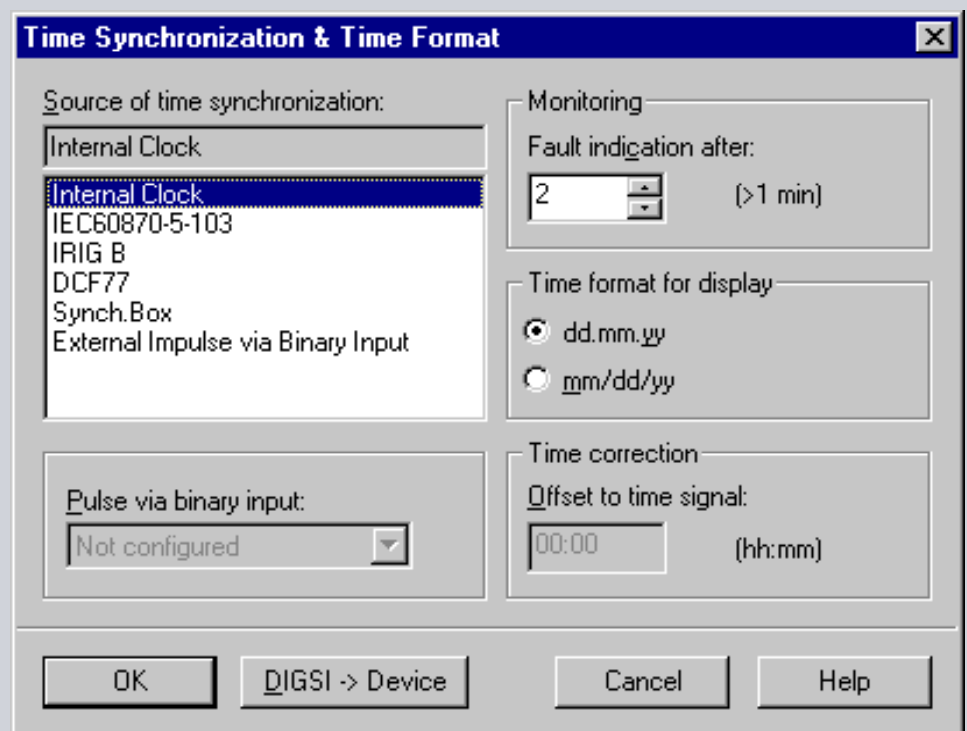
Time Synchronization & Time Format

Source of time synchronization:

Internal Clock

Internal Clock
IEC60870-5-103
IRIG B
DCF77
Synch.Box
External Impulse via Binary Input

Pulse via binary input:

Not configured

Monitoring

Fault indication after:

2

(>1 min)

Time format for display

dd.mm.yy

mm/dd/yy

Time correction

Offset to time signal:

00:00

(hh:mm)

OK

DIGSI -> Device

Cancel

Help